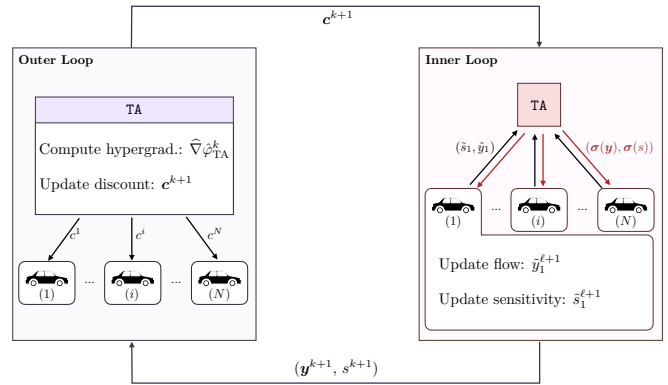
$\boldsymbol{c}^{k+1}$

Outer Loop

TA

Compute hypergrad.: $\widehat{\nabla}\hat{\varphi}^k_{\text{TA}}$

Update discount: $\boldsymbol{c}^{k+1}$

$c^1$

$c^i$

$c^N$

(1) ... $(i)$ ... $(N)$

Inner Loop

TA

$(\tilde{s}_1, \tilde{y}_1)$

$(\boldsymbol{\sigma}(\boldsymbol{y}), \boldsymbol{\sigma}(s))$

(1) ... $(i)$ ... $(N)$

Update flow: $\tilde{y}_1^{\ell+1}$

Update sensitivity: $\tilde{s}_1^{\ell+1}$

$(\boldsymbol{y}^{k+1}, s^{k+1})$